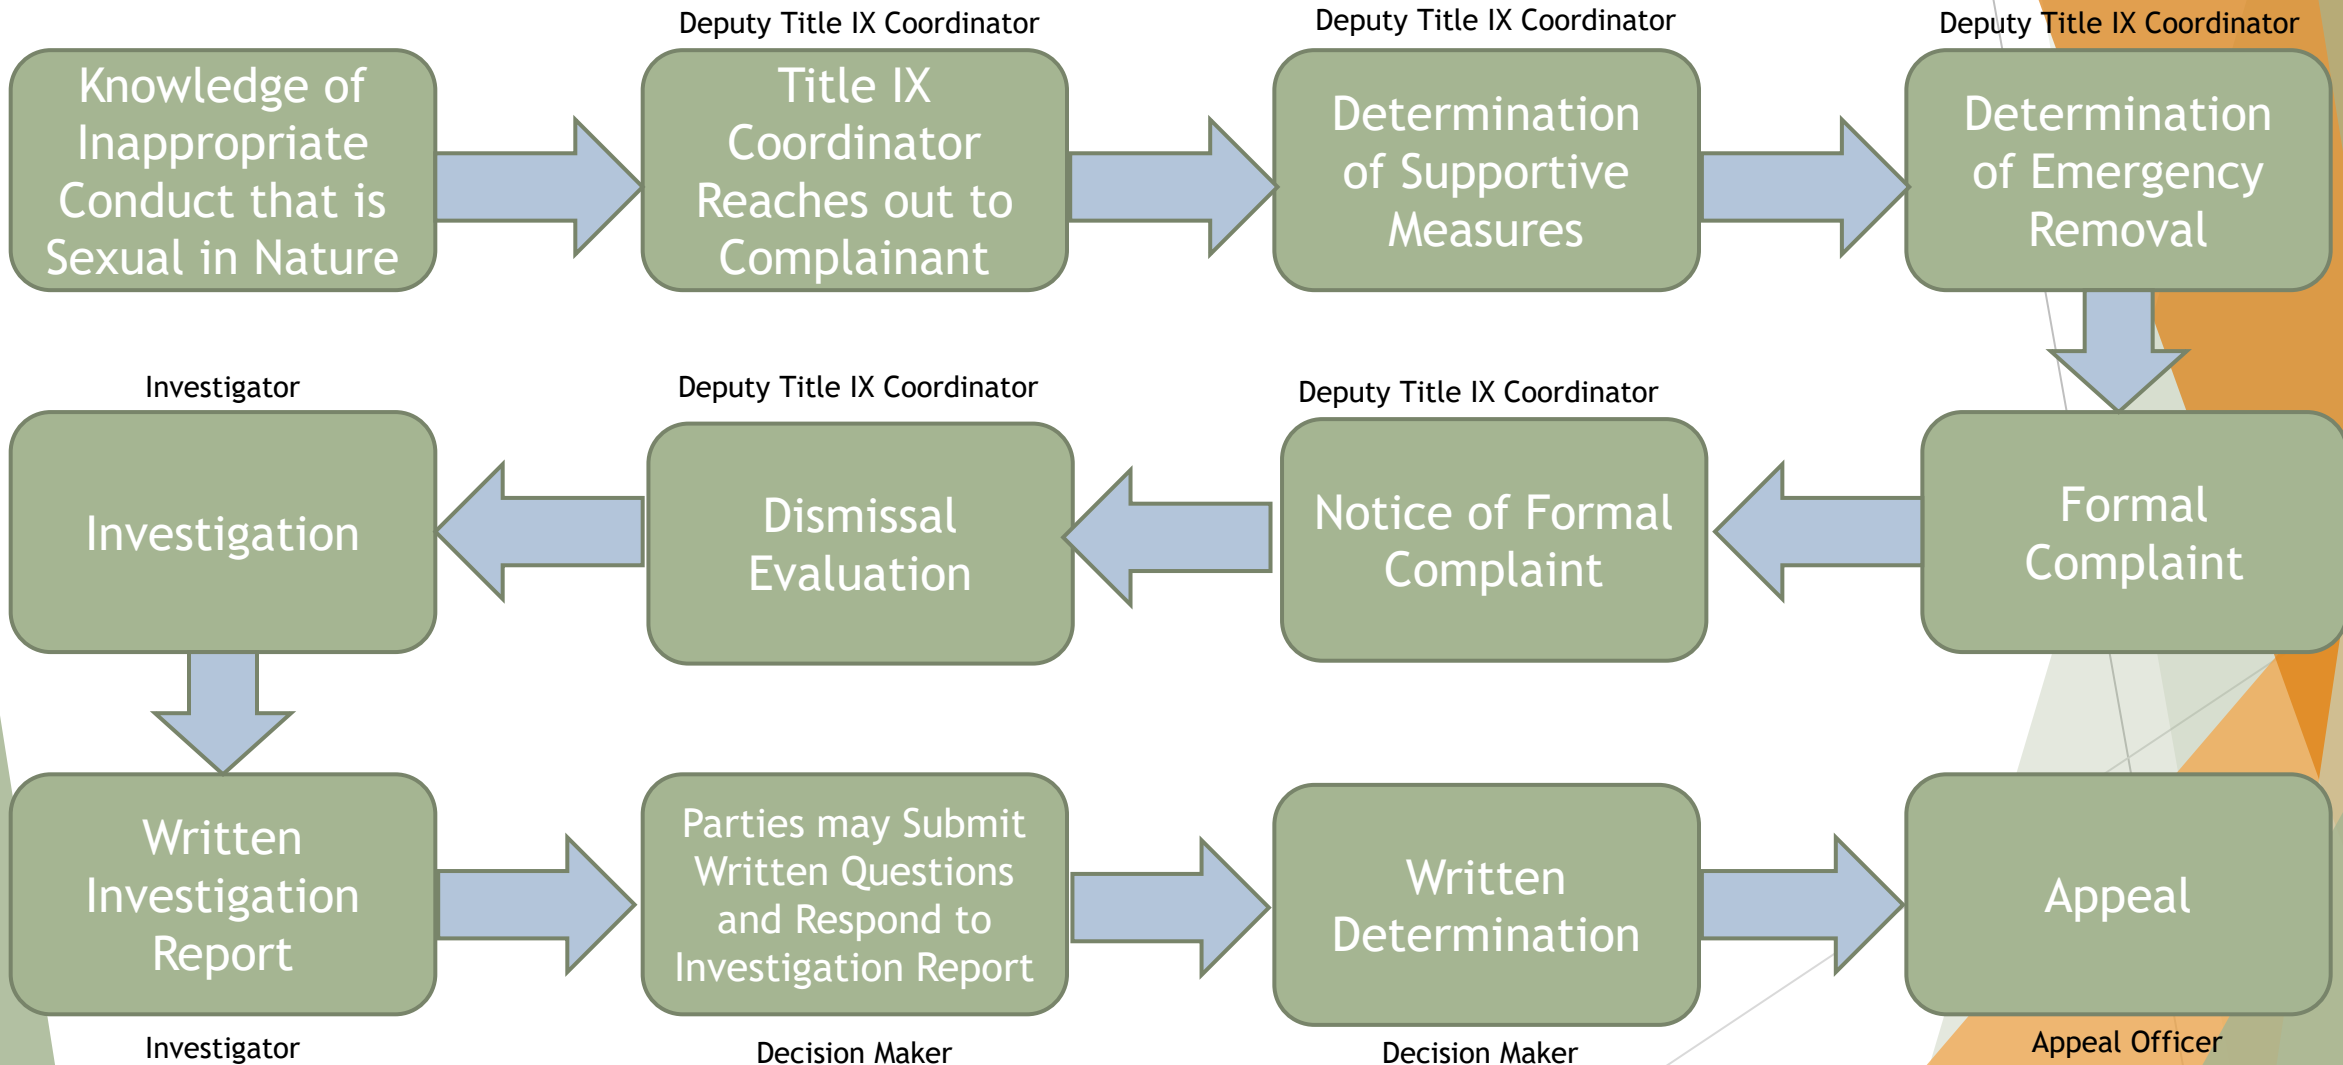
Knowledge of Inappropriate Conduct that is Sexual in Nature

Deputy Title IX Coordinator

Title IX Coordinator Reaches out to Complainant

Deputy Title IX Coordinator

Determination of Supportive Measures

Deputy Title IX Coordinator

Determination of Emergency Removal

Formal Complaint

Deputy Title IX Coordinator

Notice of Formal Complaint

Deputy Title IX Coordinator

Dismissal Evaluation

Investigator

Investigation

Written Investigation Report

Investigator

Parties may Submit Written Questions and Respond to Investigation Report

Decision Maker

Written Determination

Decision Maker

Appeal

Appeal Officer